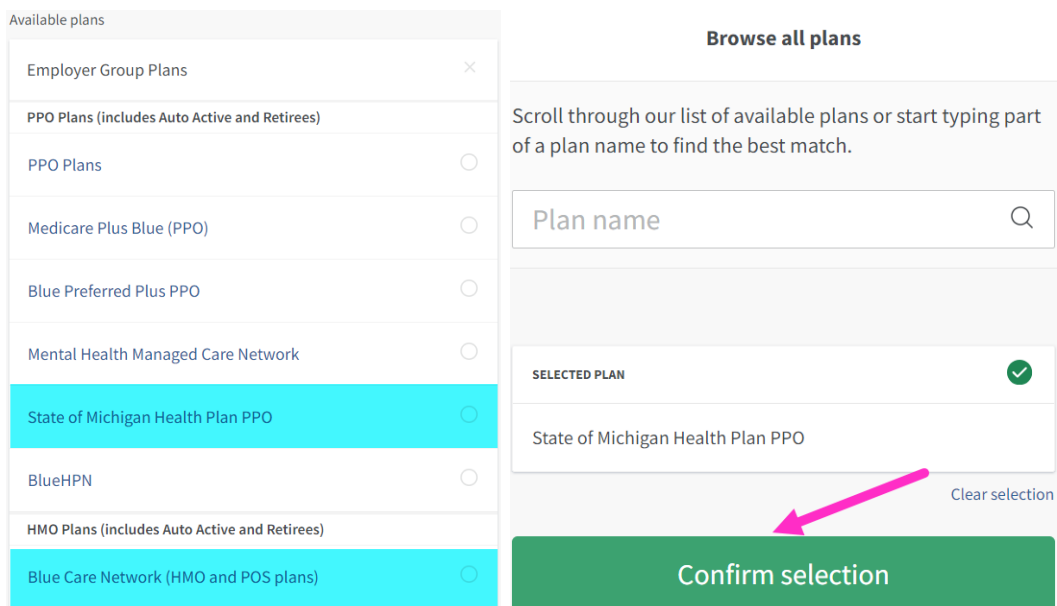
Available plans

Employer Group Plans ×

PPO Plans (includes Auto Active and Retirees)

PPO Plans

Medicare Plus Blue (PPO)

Blue Preferred Plus PPO

Mental Health Managed Care Network

State of Michigan Health Plan PPO

BlueHPN

HMO Plans (includes Auto Active and Retirees)

Blue Care Network (HMO and POS plans)

Browse all plans

Scroll through our list of available plans or start typing part of a plan name to find the best match.

Plan name

SELECTED PLAN

State of Michigan Health Plan PPO

Clear selection

Confirm selection